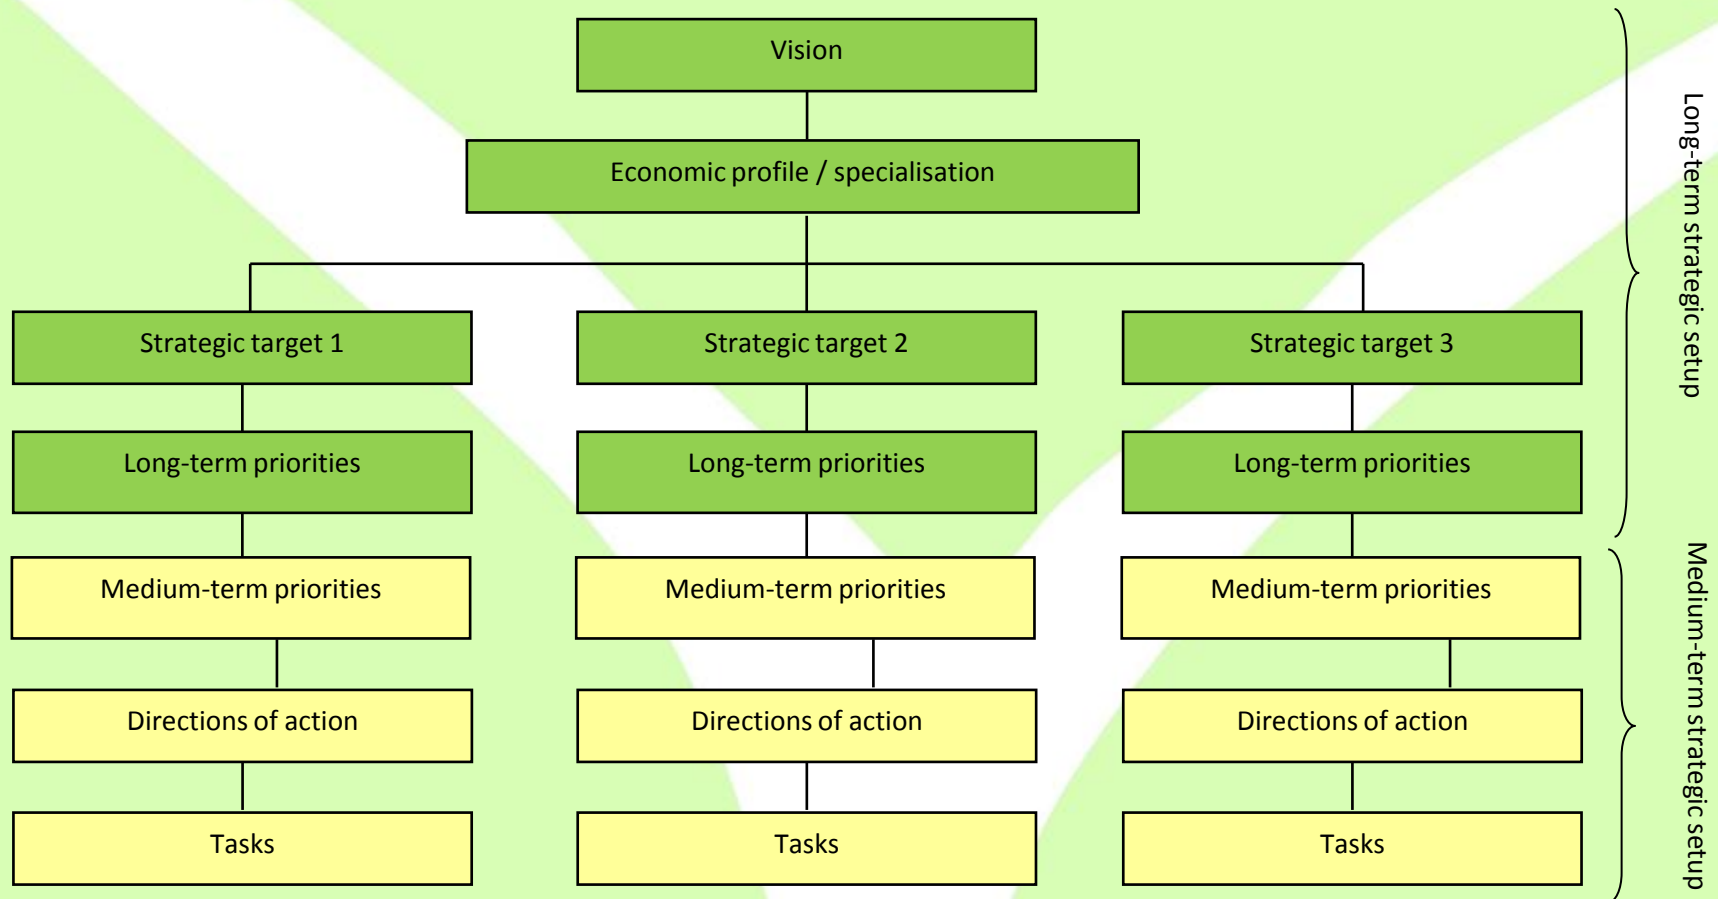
Vision

Economic profile / specialisation

Strategic target 1

Strategic target 2

Strategic target 3

Long-term priorities

Long-term priorities

Long-term priorities

Medium-term priorities

Medium-term priorities

Medium-term priorities

Directions of action

Directions of action

Directions of action

Tasks

Tasks

Tasks

Long-term strategic setup

Medium-term strategic setup